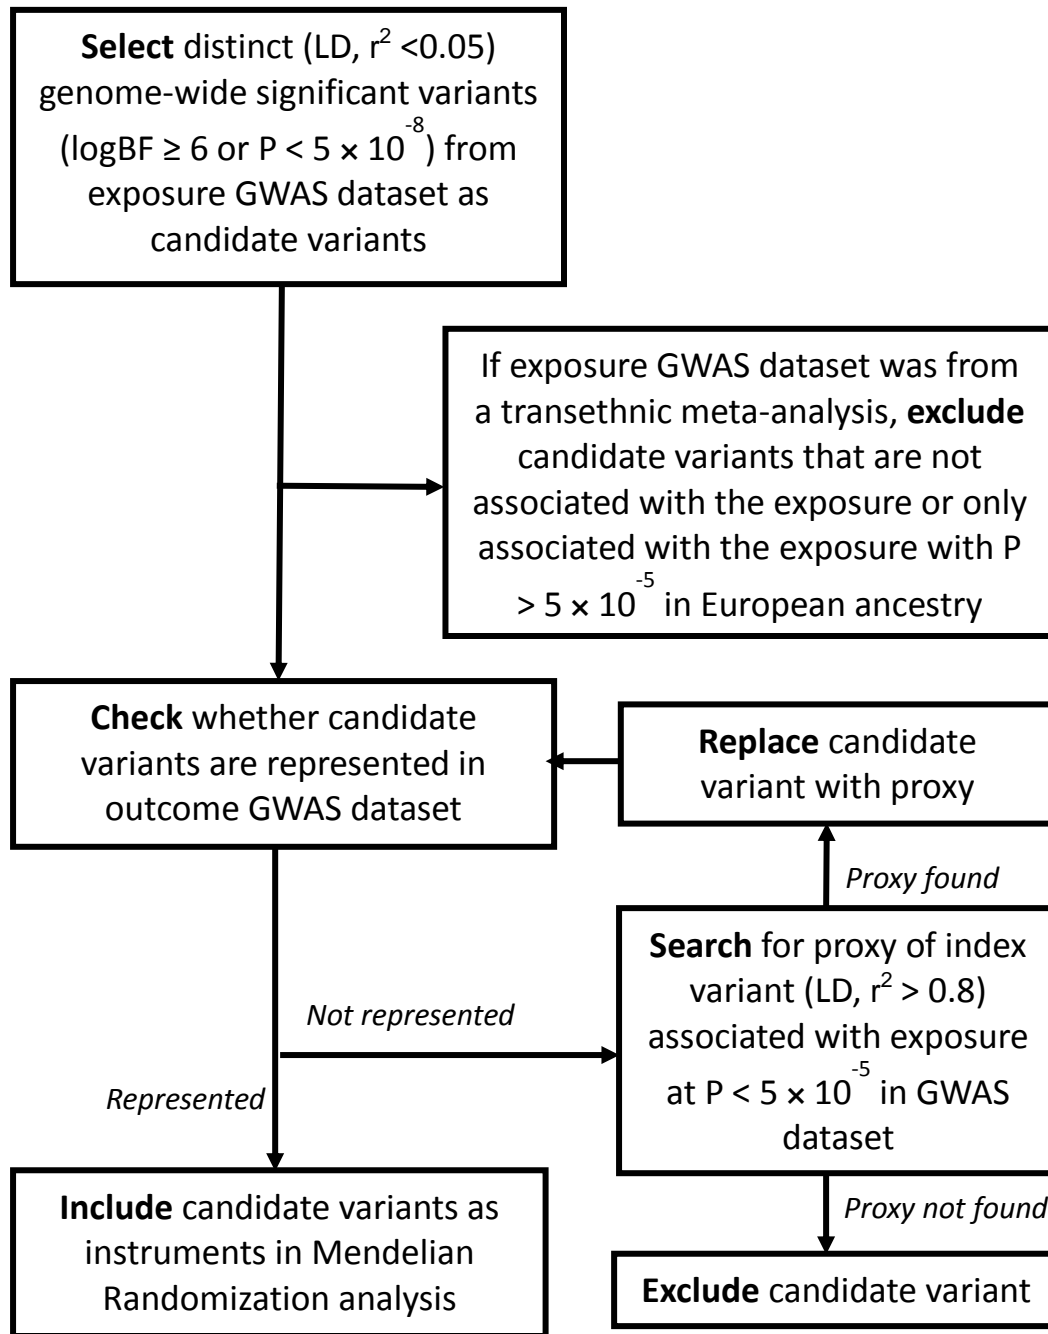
**Select** distinct (LD, $r^2$ <0.05) genome-wide significant variants (logBF ≥ 6 or P < $5 \times 10^{-8}$) from exposure GWAS dataset as candidate variants

If exposure GWAS dataset was from a transethnic meta-analysis, **exclude** candidate variants that are not associated with the exposure or only associated with the exposure with P > $5 \times 10^{-5}$ in European ancestry

**Check** whether candidate variants are represented in outcome GWAS dataset

**Replace** candidate variant with proxy

*Proxy found*

**Search** for proxy of index variant (LD, $r^2$ > 0.8) associated with exposure at P < $5 \times 10^{-5}$ in GWAS dataset

*Not represented*

*Represented*

*Proxy not found*

**Include** candidate variants as instruments in Mendelian Randomization analysis

**Exclude** candidate variant